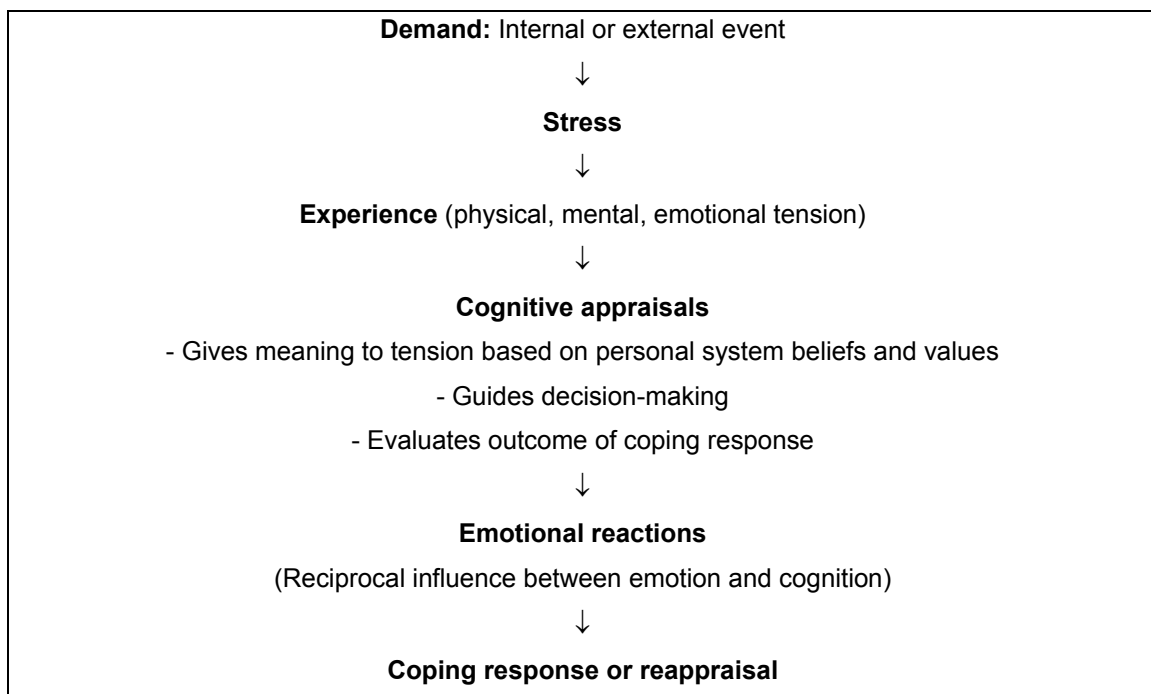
**Demand:** Internal or external event

↓

**Stress**

↓

**Experience** (physical, mental, emotional tension)

↓

**Cognitive appraisals**

- Gives meaning to tension based on personal system beliefs and values

- Guides decision-making

- Evaluates outcome of coping response

↓

**Emotional reactions**

(Reciprocal influence between emotion and cognition)

↓

**Coping response or reappraisal**